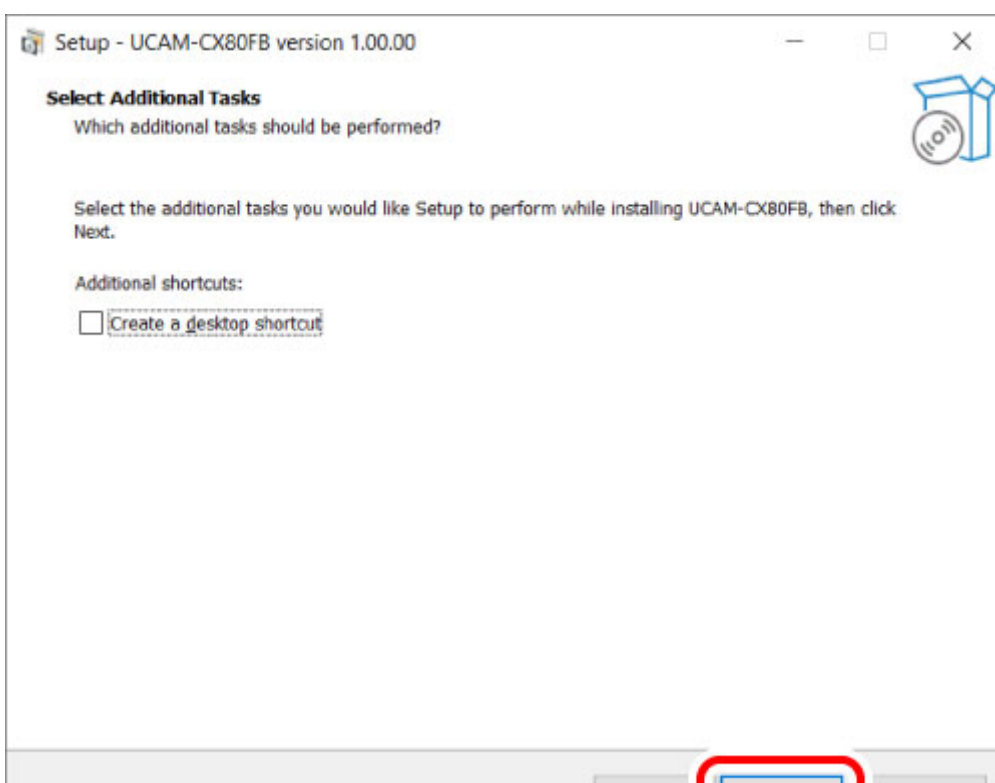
Setup - UCAM-CX80FB version 1.00.00

Select Additional Tasks
Which additional tasks should be performed?

Select the additional tasks you would like Setup to perform while installing UCAM-CX80FB, then click Next.

Additional shortcuts:

Create a desktop shortcut